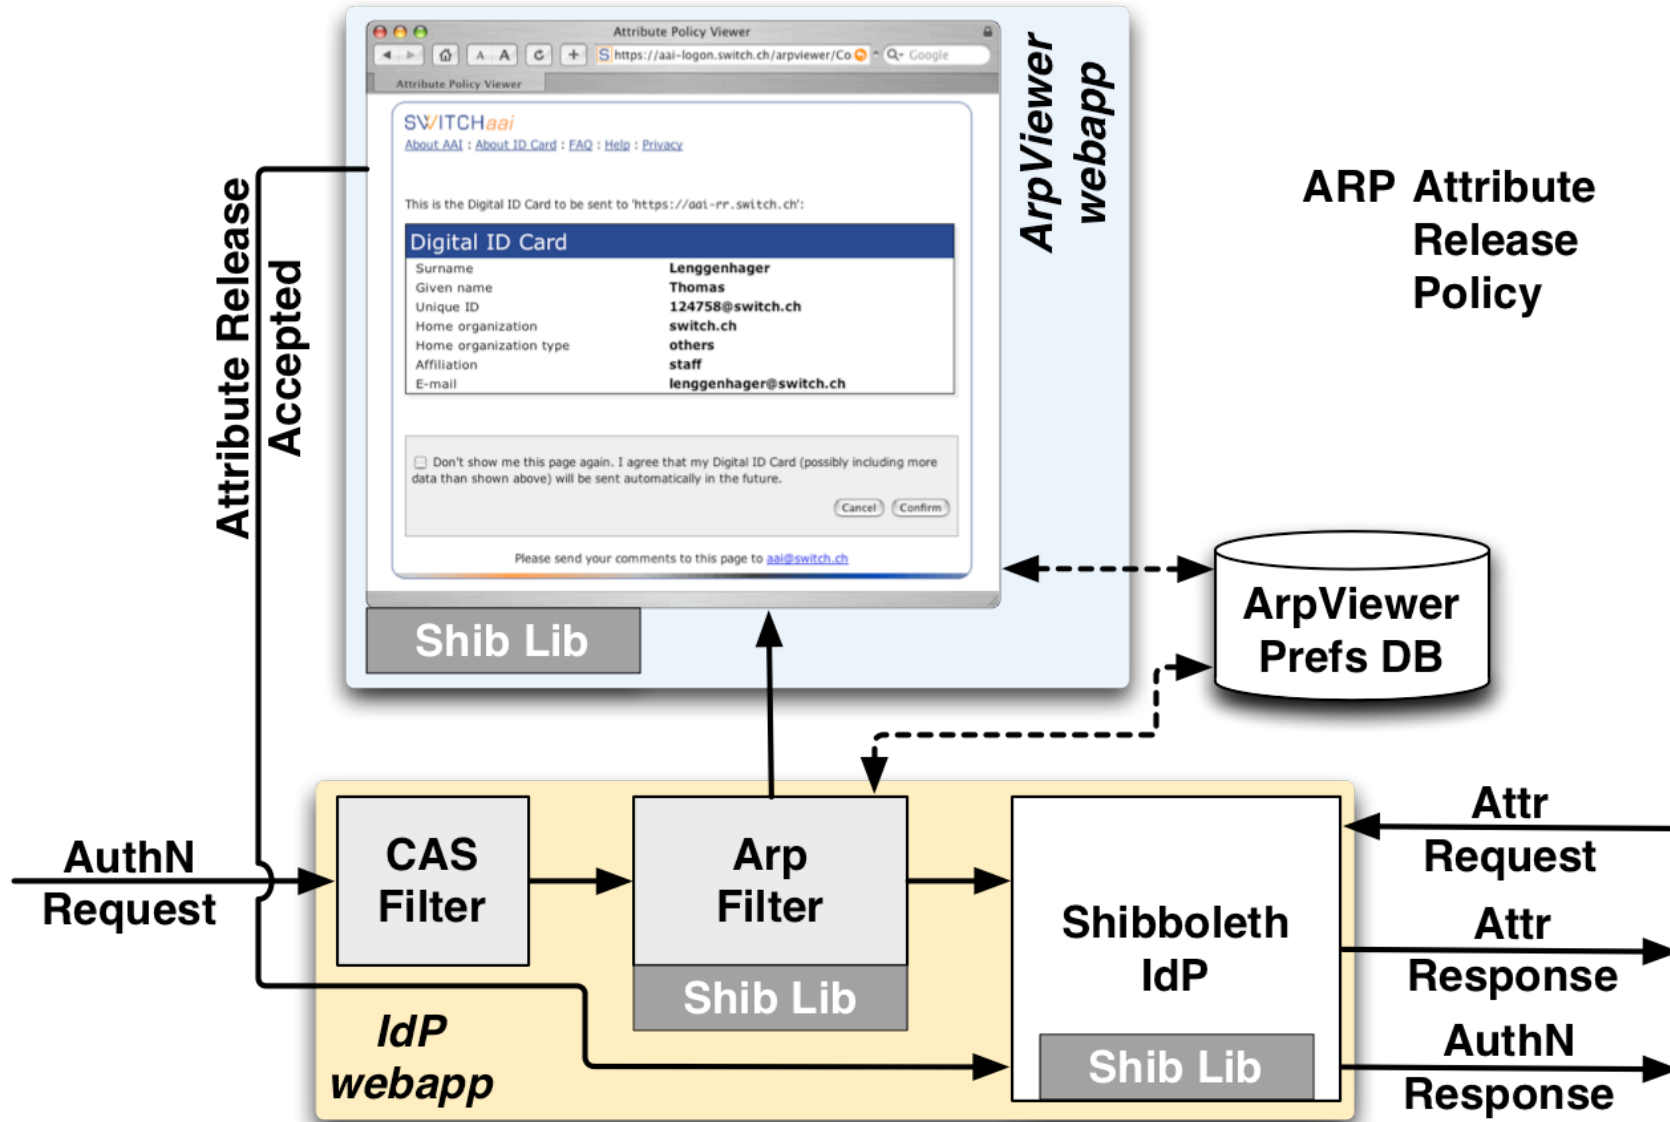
Attribute Policy Viewer

https://aai-logon.switch.ch/arpviewer/Co

Google

Attribute Policy Viewer

SWITCHaai

About AAI : About ID Card : FAQ : Help : Privacy

This is the Digital ID Card to be sent to 'https://aai-rr.switch.ch':

Digital ID Card

| | |
|---|---|
| Surname | Lenggenhager |
| Given name | Thomas |
| Unique ID | 124758@switch.ch |
| Home organization | switch.ch |
| Home organization type | others |
| Affiliation | staff |
| E-mail | lenggenhager@switch.ch |

Don't show me this page again. I agree that my Digital ID Card (possibly including more data than shown above) will be sent automatically in the future.

Cancel Confirm

Please send your comments to this page to aai@switch.ch

Shib Lib

ArpViewer webapp

ARP Attribute Release Policy

Attribute Release Accepted

ArpViewer Prefs DB

AuthN Request

CAS Filter

Arp Filter

Shib Lib

Shibboleth IdP

Shib Lib

IdP webapp

Attr Request

Attr Response

AuthN Response